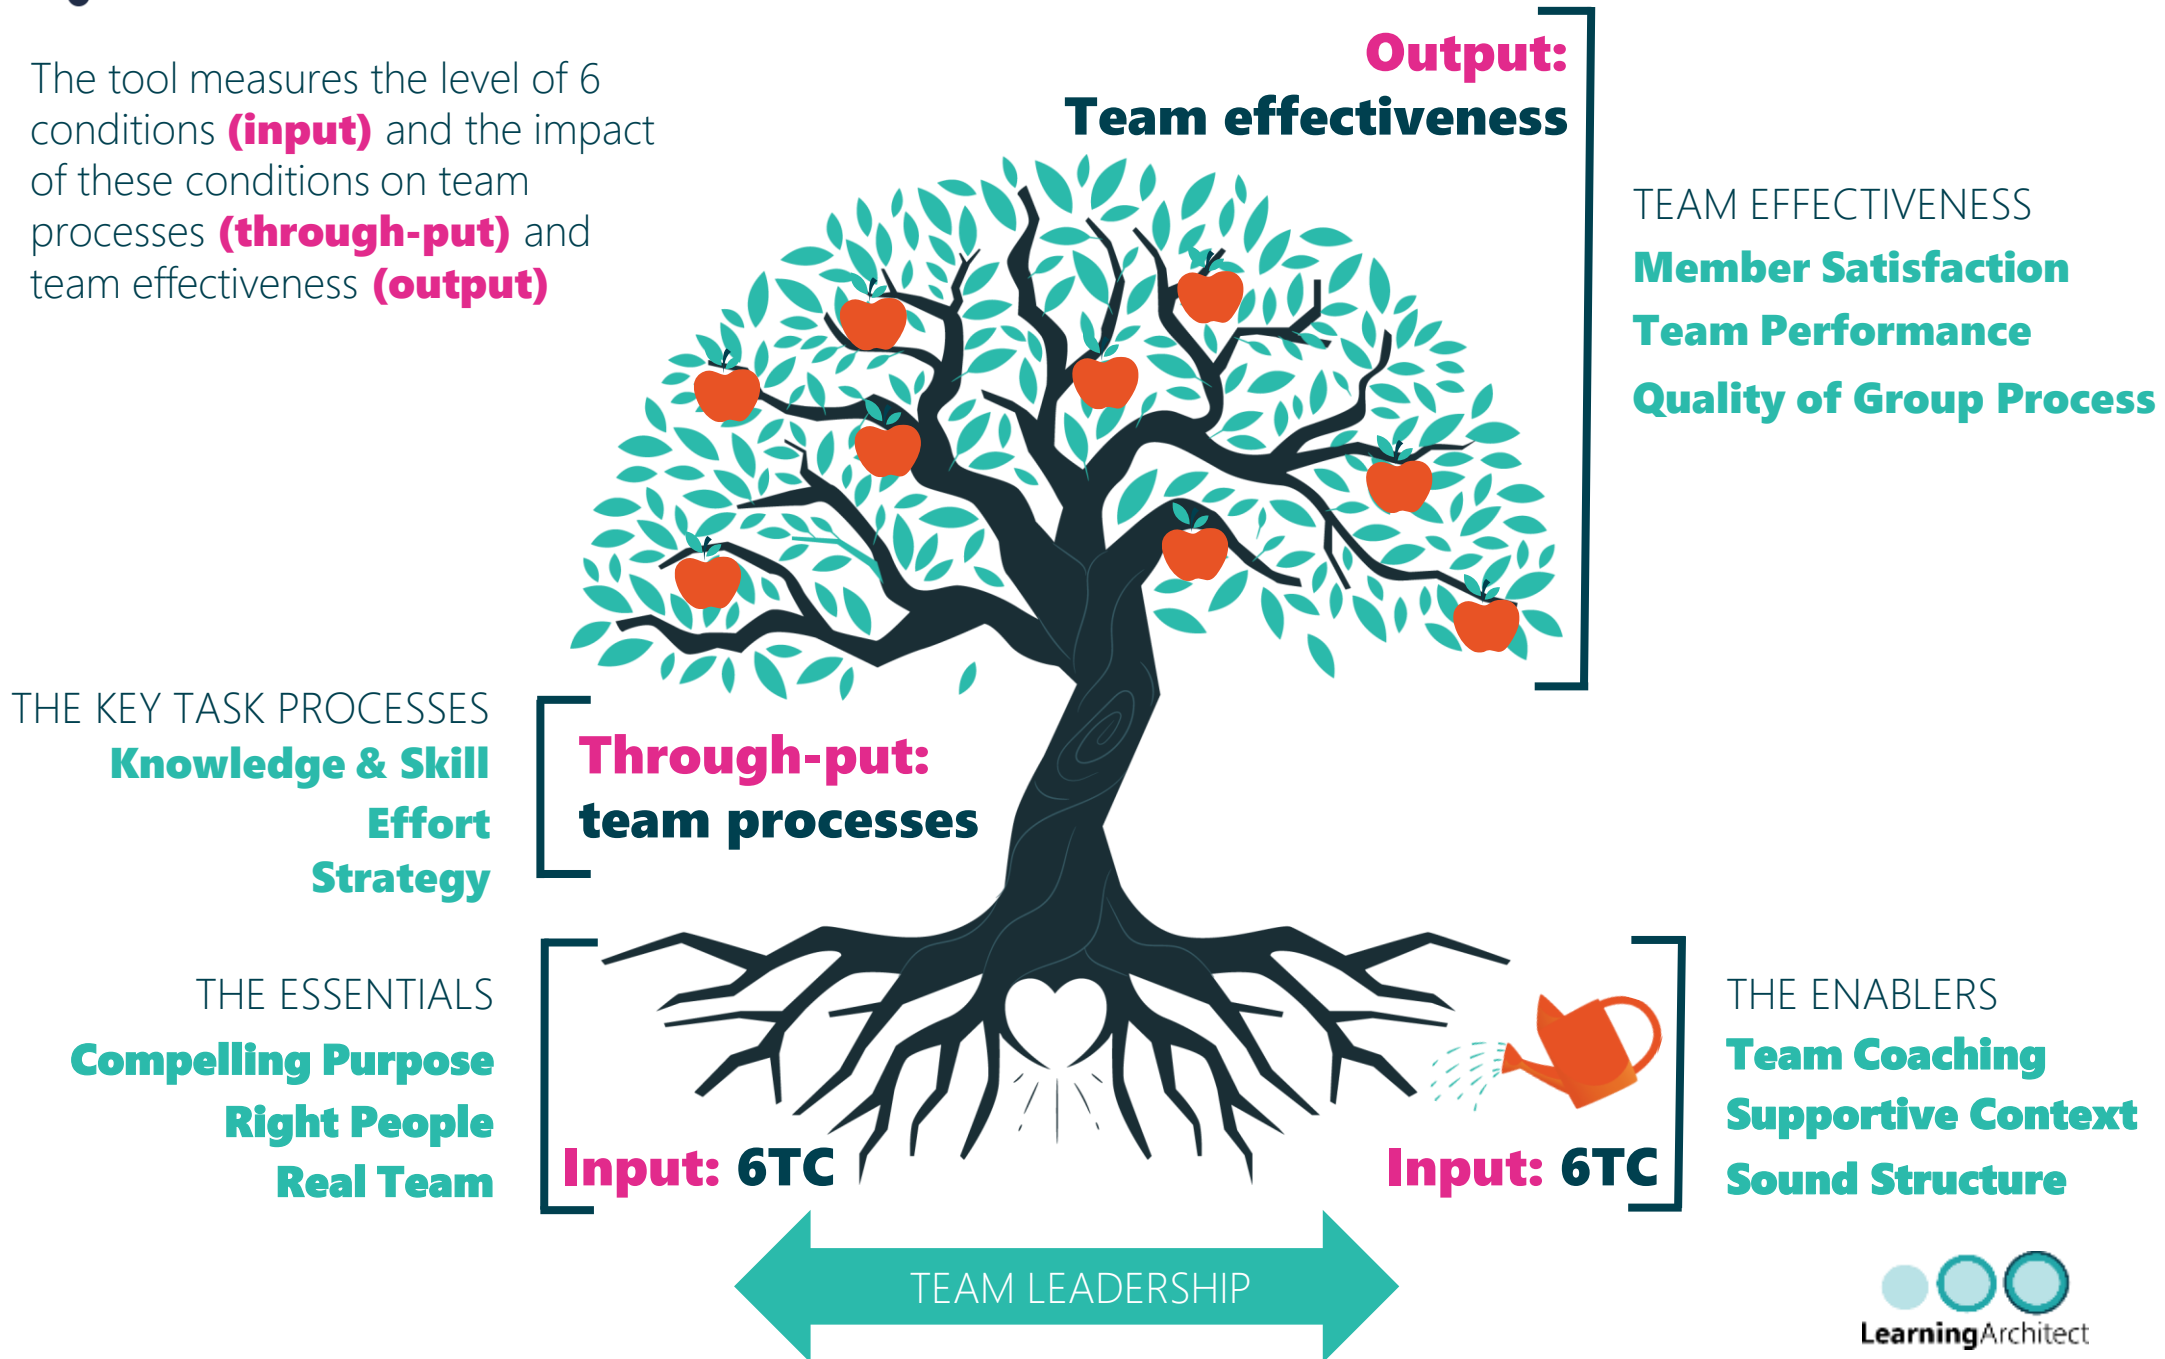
The tool measures the level of 6 conditions (input) and the impact of these conditions on team processes (through-put) and team effectiveness (output)

Output:
Team effectiveness

TEAM EFFECTIVENESS
Member Satisfaction
Team Performance
Quality of Group Process

THE KEY TASK PROCESSES
Knowledge & Skill
Effort
Strategy

Through-put:
team processes

THE ESSENTIALS
Compelling Purpose
Right People
Real Team

Input: 6TC

Input: 6TC

THE ENABLERS
Team Coaching
Supportive Context
Sound Structure

TEAM LEADERSHIP

LearningArchitect